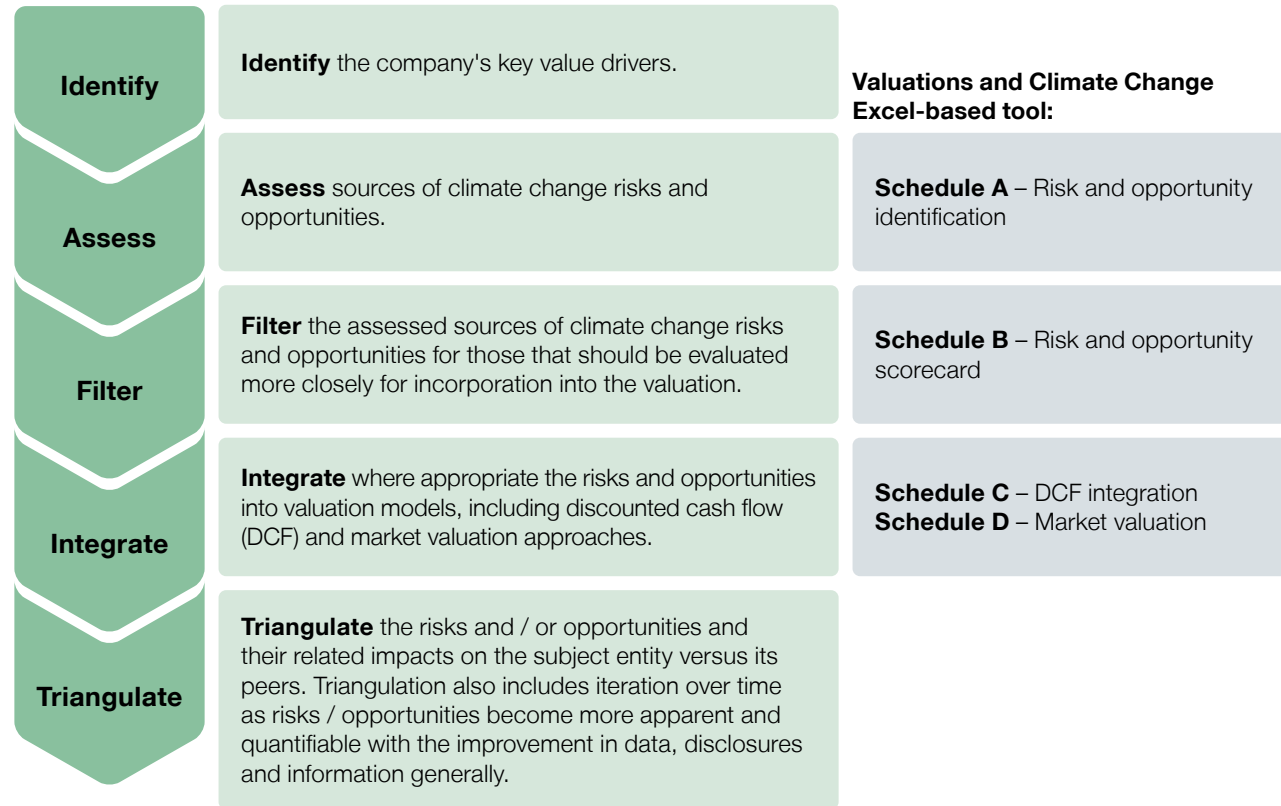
Identify

Identify the company's key value drivers.

Valuations and Climate Change Excel-based tool:

Assess

Assess sources of climate change risks and opportunities.

Schedule A – Risk and opportunity identification

Filter

Filter the assessed sources of climate change risks and opportunities for those that should be evaluated more closely for incorporation into the valuation.

Schedule B – Risk and opportunity scorecard

Integrate

Integrate where appropriate the risks and opportunities into valuation models, including discounted cash flow (DCF) and market valuation approaches.

Schedule C – DCF integration
Schedule D – Market valuation

Triangulate

Triangulate the risks and / or opportunities and their related impacts on the subject entity versus its peers. Triangulation also includes iteration over time as risks / opportunities become more apparent and quantifiable with the improvement in data, disclosures and information generally.